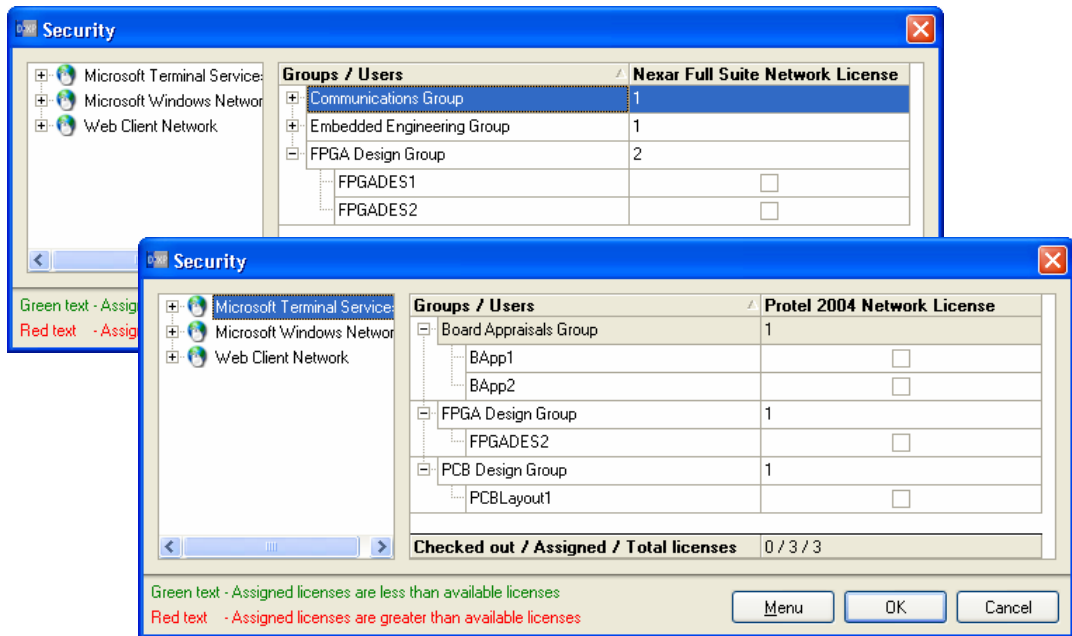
Security

Microsoft Terminal Services
Microsoft Windows Networ
Web Client Network

| Groups / Users | Nexar Full Suite Network License |
|---|---|
| Communications Group | 1 |
| Embedded Engineering Group | 1 |
| FPGA Design Group | 2 |
| FPGADES1 | |
| FPGADES2 | |

Green text - Assig
Red text - Assig

Security

Microsoft Terminal Services
Microsoft Windows Networ
Web Client Network

| Groups / Users | Protel 2004 Network License |
|---|---|
| Board Appraisals Group | 1 |
| BApp1 | |
| BApp2 | |
| FPGA Design Group | 1 |
| FPGADES2 | |
| PCB Design Group | 1 |
| PCBLayout1 | |
| Checked out / Assigned / Total licenses | 0 / 3 / 3 |

Green text - Assigned licenses are less than available licenses
Red text - Assigned licenses are greater than available licenses

Menu
OK
Cancel